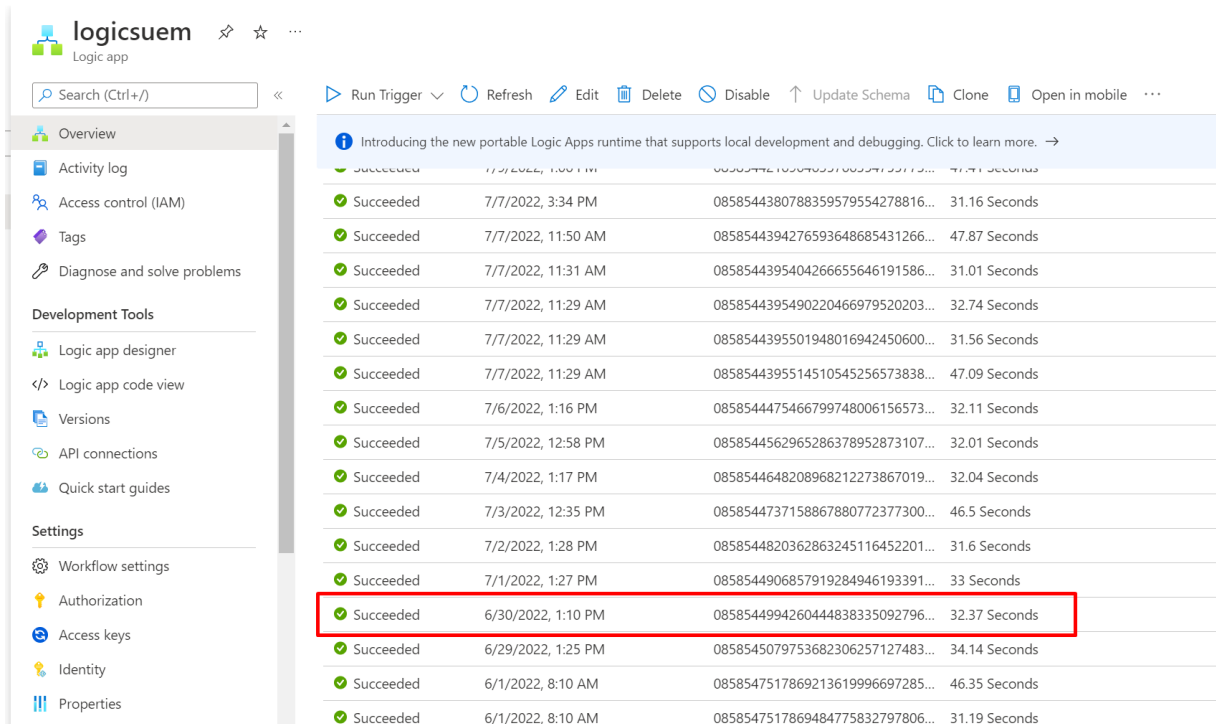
logicsuem
Logic app

Search (Ctrl+/)

Overview
Activity log
Access control (IAM)
Tags
Diagnose and solve problems

Development Tools
Logic app designer
Logic app code view
Versions
API connections
Quick start guides

Settings
Workflow settings
Authorization
Access keys
Identity
Properties

Run Trigger Refresh Edit Delete Disable Update Schema Clone Open in mobile ···

Introducing the new portable Logic Apps runtime that supports local development and debugging. Click to learn more. →

| Succeeded | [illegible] | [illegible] | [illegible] |
|---|---|---|---|
| Succeeded | 7/7/2022, 3:34 PM | 085854438078835957955427816... | 31.16 Seconds |
| Succeeded | 7/7/2022, 11:50 AM | 085854439427659364868543126... | 47.87 Seconds |
| Succeeded | 7/7/2022, 11:31 AM | 085854439540426665564619158... | 31.01 Seconds |
| Succeeded | 7/7/2022, 11:29 AM | 085854439549022046697952020... | 32.74 Seconds |
| Succeeded | 7/7/2022, 11:29 AM | 085854439550194801694245060... | 31.56 Seconds |
| Succeeded | 7/7/2022, 11:29 AM | 085854439551451054525657383... | 47.09 Seconds |
| Succeeded | 7/6/2022, 1:16 PM | 085854447546679974800615657... | 32.11 Seconds |
| Succeeded | 7/5/2022, 12:58 PM | 085854456296528637895287310... | 32.01 Seconds |
| Succeeded | 7/4/2022, 1:17 PM | 085854464820896821227386701... | 32.04 Seconds |
| Succeeded | 7/3/2022, 12:35 PM | 085854473715886788077237730... | 46.5 Seconds |
| Succeeded | 7/2/2022, 1:28 PM | 085854482036286324511645220... | 31.6 Seconds |
| Succeeded | 7/1/2022, 1:27 PM | 085854490685791928494619339... | 33 Seconds |
| Succeeded | 6/30/2022, 1:10 PM | 085854499426044483833509279... | 32.37 Seconds |
| Succeeded | 6/29/2022, 1:25 PM | 085854507975368230625712748... | 34.14 Seconds |
| Succeeded | 6/1/2022, 8:10 AM | 085854751786921361999669728... | 46.35 Seconds |
| Succeeded | 6/1/2022, 8:10 AM | 085854751786948477583279780... | 31.19 Seconds |